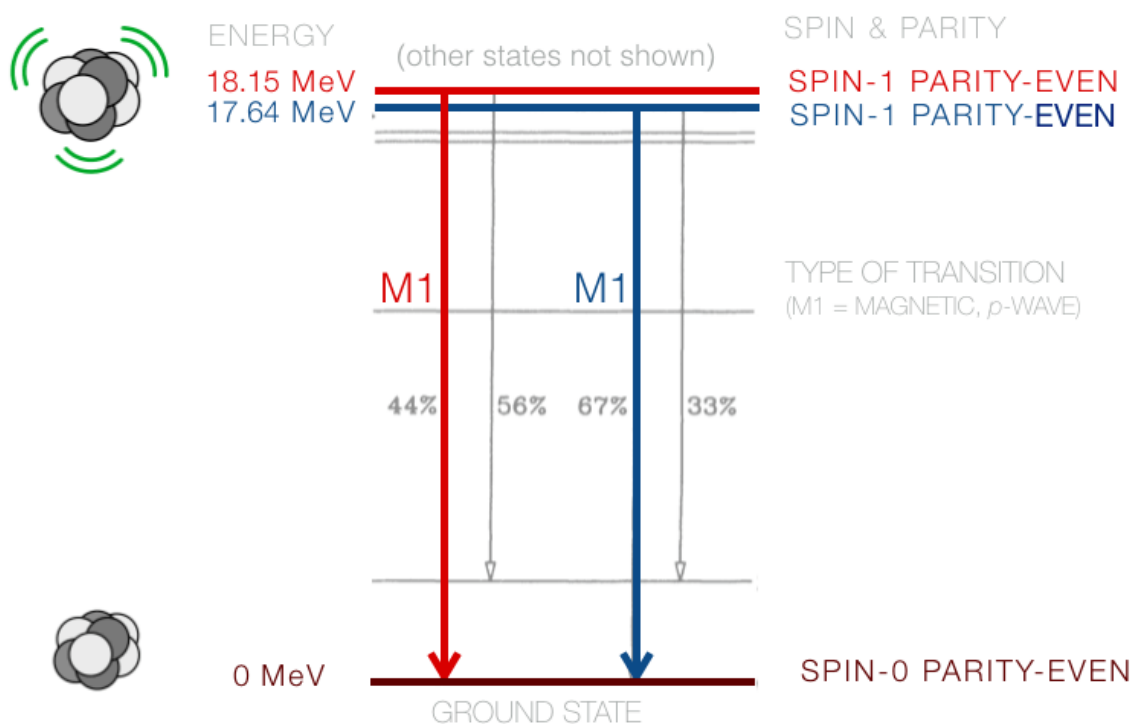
ENERGY

(other states not shown)

SPIN & PARITY

18.15 MeV

SPIN-1 PARITY-EVEN

17.64 MeV

SPIN-1 PARITY-EVEN

M1

M1

TYPE OF TRANSITION
(M1 = MAGNETIC, $p$-WAVE)

44%

56%

67%

33%

0 MeV

SPIN-0 PARITY-EVEN

GROUND STATE